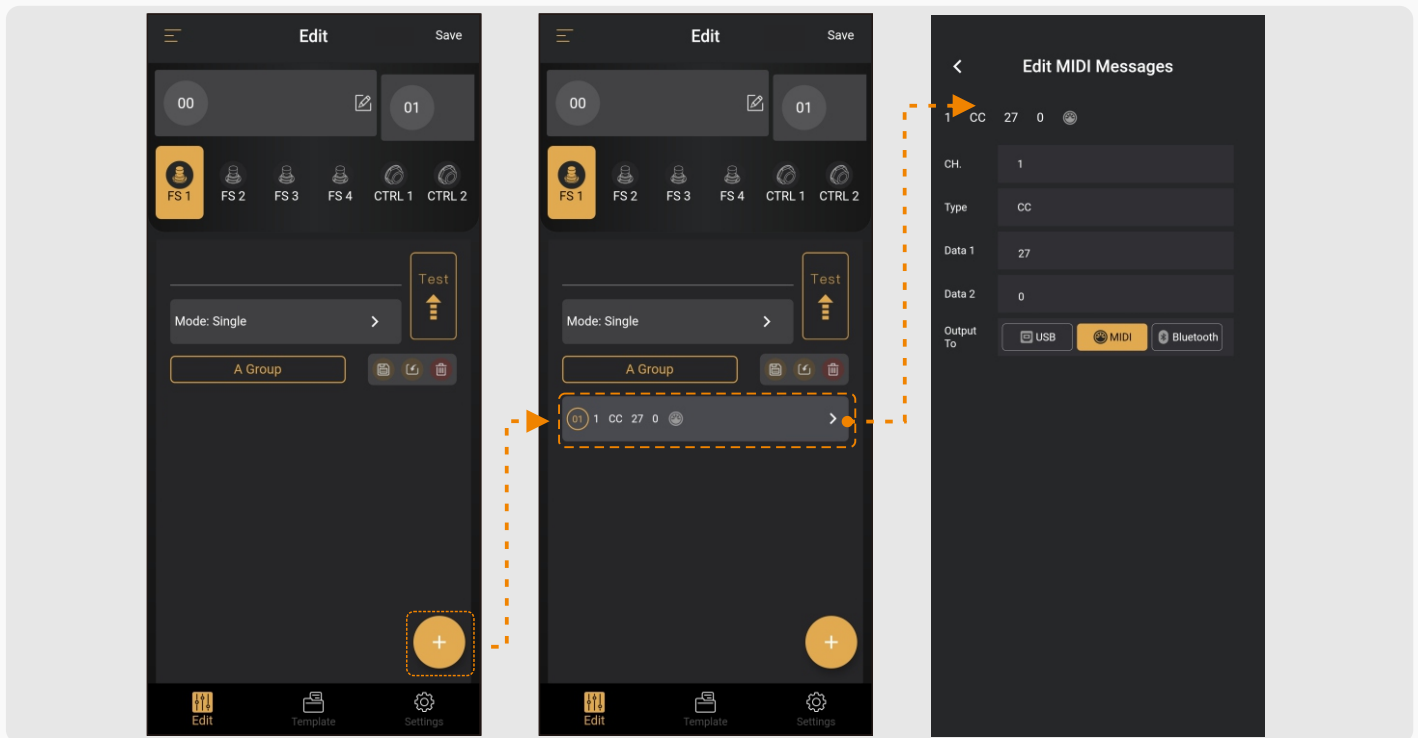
Edit
Save
00
01
FS 1
FS 2
FS 3
FS 4
CTRL 1
CTRL 2
Test
Mode: Single
A Group
+
Edit
Template
Settings

Edit
Save
00
01
FS 1
FS 2
FS 3
FS 4
CTRL 1
CTRL 2
Test
Mode: Single
A Group
01 1 CC 27 0
+
Edit
Template
Settings

Edit MIDI Messages
1 CC 27 0

| CH. | 1 |
|---|---|
| Type | CC |
| Data 1 | 27 |
| Data 2 | 0 |
| Output To | USB MIDI Bluetooth |